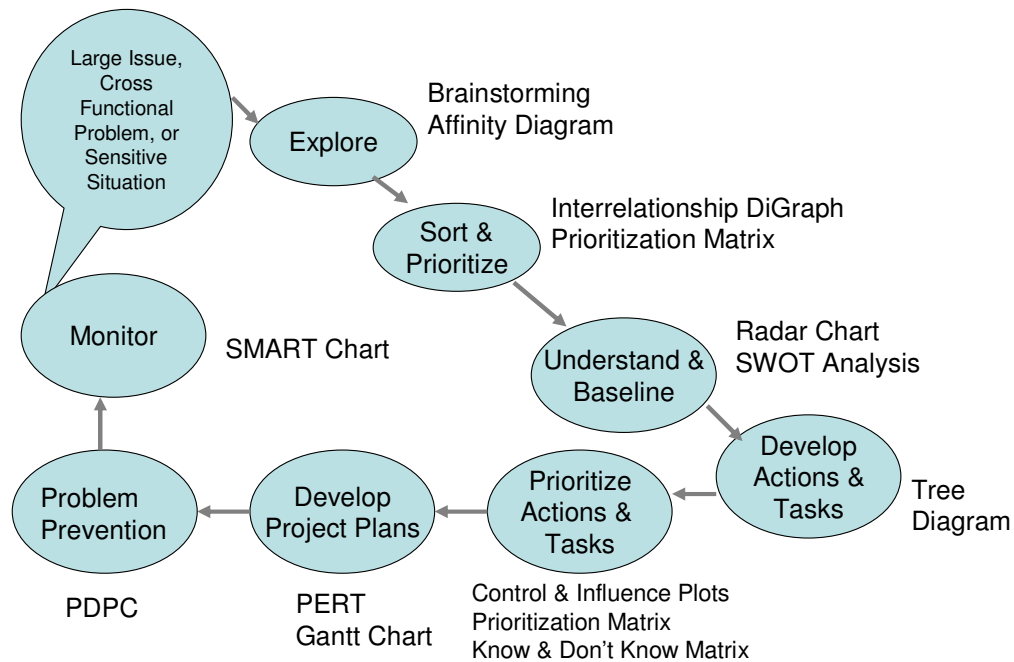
Large Issue, Cross Functional Problem, or Sensitive Situation

Explore

Brainstorming
Affinity Diagram

Sort & Prioritize

Interrelationship DiGraph
Prioritization Matrix

Understand & Baseline

Radar Chart
SWOT Analysis

Develop Actions & Tasks

Tree Diagram

Prioritize Actions & Tasks

Control & Influence Plots
Prioritization Matrix
Know & Don't Know Matrix

Develop Project Plans

PERT
Gantt Chart

Problem Prevention

PDPC

Monitor

SMART Chart